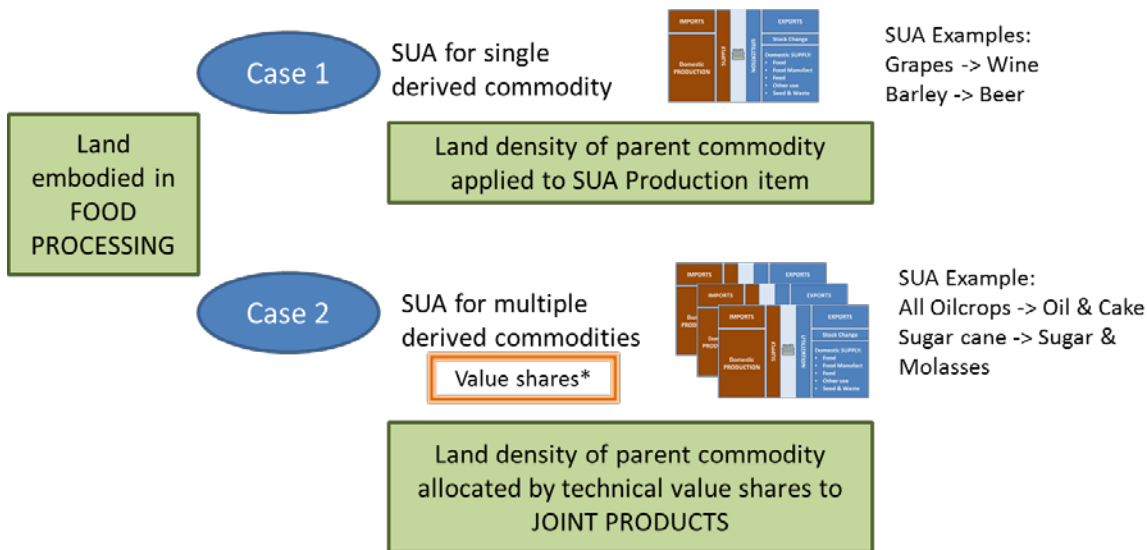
Land embodied in FOOD PROCESSING

Case 1

SUA for single derived commodity

IMPORTS
Domestic PRODUCTION
SUPPLY
UTILIZATION
EXPORTS
Stock Change
Domestic SUPPLY:
• Food
• Food Manufact
• Feed
• Other use
• Seed & Waste

SUA Examples:
Grapes -> Wine
Barley -> Beer

Land density of parent commodity applied to SUA Production item

Case 2

SUA for multiple derived commodities

Value shares*

IMPORTS
EXPORTS
Domestic PRODUCTION
SUPPLY
UTILIZATION
Stock Change
Domestic SUPPLY:
• Food
• Food Manufact
• Feed
• Other use
• Seed & Waste

SUA Example:
All Oilcrops -> Oil & Cake
Sugar cane -> Sugar & Molasses

Land density of parent commodity allocated by technical value shares to JOINT PRODUCTS